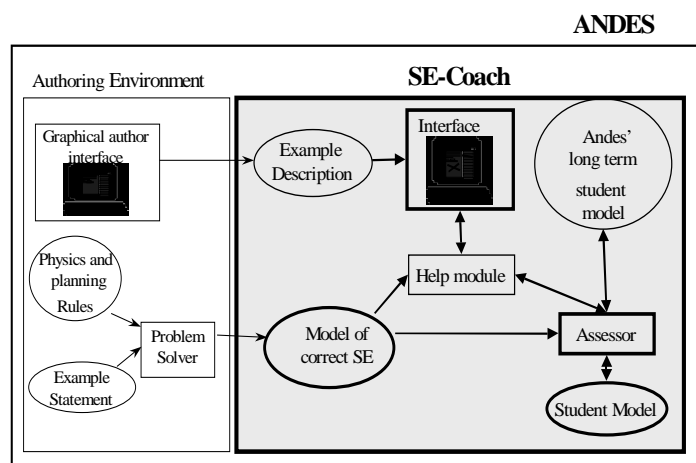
ANDES

Authoring Environment

SE-Coach

Graphical author interface

Example Description

Interface

Andes' long term student model

Physics and planning Rules

Help module

Problem Solver

Model of correct SE

Assessor

Example Statement

Student Model